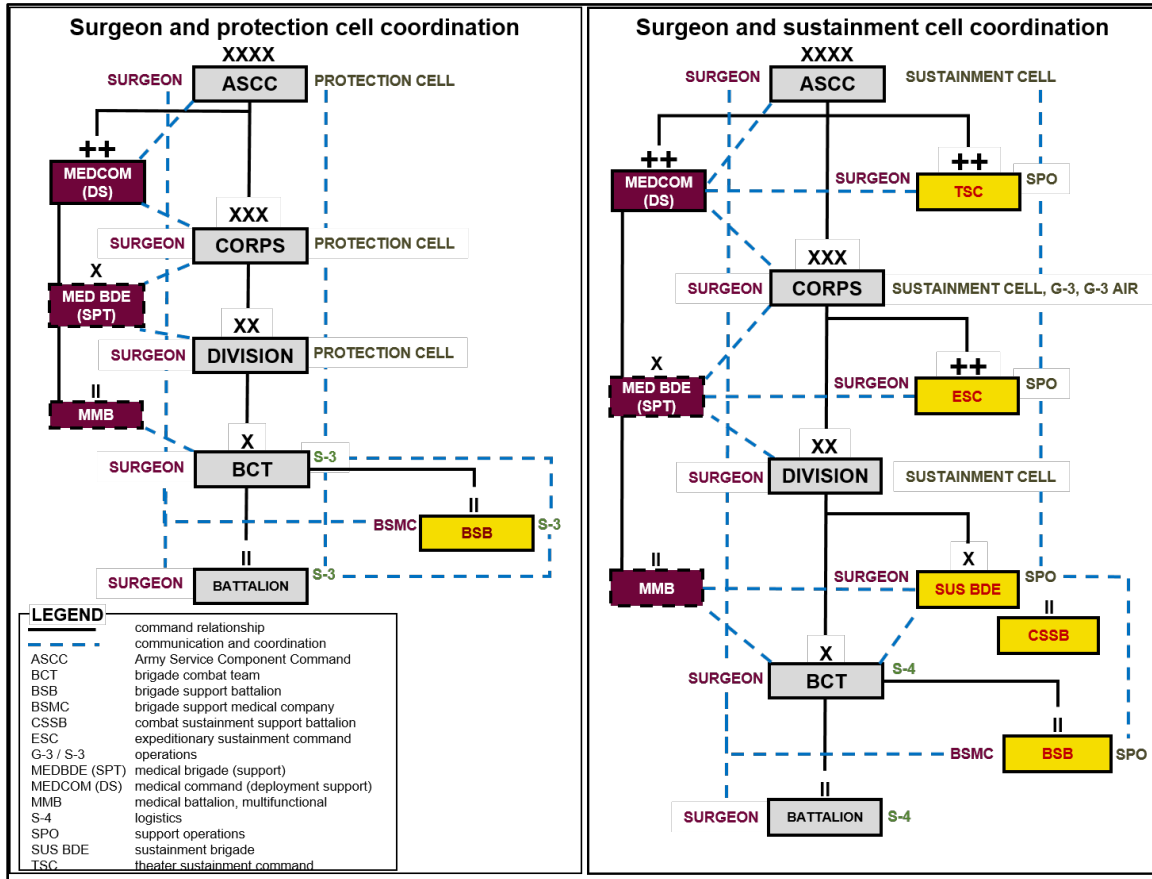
Surgeon and protection cell coordination

XXXX
SURGEON ASCC PROTECTION CELL
++
MEDCOM (DS)
XXX
SURGEON CORPS PROTECTION CELL
X
MED BDE (SPT)
XX
SURGEON DIVISION PROTECTION CELL
II
MMB
X
SURGEON BCT S-3
II
BSMC BSB S-3
II
SURGEON BATTALION S-3

LEGEND

| | |
|---|---|
| | command relationship |
| | communication and coordination |
| ASCC | Army Service Component Command |
| BCT | brigade combat team |
| BSB | brigade support battalion |
| BSMC | brigade support medical company |
| CSSB | combat sustainment support battalion |
| ESC | expeditionary sustainment command |
| G-3 / S-3 | operations |
| MEDBDE (SPT) | medical brigade (support) |
| MEDCOM (DS) | medical command (deployment support) |
| MMB | medical battalion, multifunctional |
| S-4 | logistics |
| SPO | support operations |
| SUS BDE | sustainment brigade |
| TSC | theater sustainment command |

Surgeon and sustainment cell coordination

XXXX
SURGEON ASCC SUSTAINMENT CELL
++
MEDCOM (DS)
++
SURGEON TSC SPO
XXX
SURGEON CORPS SUSTAINMENT CELL, G-3, G-3 AIR
X
MED BDE (SPT)
++
SURGEON ESC SPO
XX
SURGEON DIVISION SUSTAINMENT CELL
II
MMB
X
SURGEON SUS BDE SPO
II
CSSB
X
SURGEON BCT S-4
II
BSMC BSB SPO
II
SURGEON BATTALION S-4